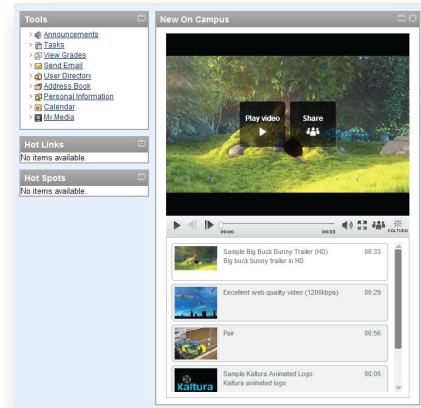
Tools

Announcements
Tasks
View Grades
Send Email
User Directory
Address Book
Personal Information
Calendar
My Media

Hot Links

No items available.

Hot Spots

No items available.

New On Campus

Play video

Share

00:00

00:33

KALTURA

Sample Big Buck Bunny Trailer (HD)
Big buck bunny trailer in HD
00:33

Excellent web quality video (1200kbps)
00:29

Pair
00:56

Sample Kaltura Animated Logo
Kaltura animated logo
00:05

Kaltura